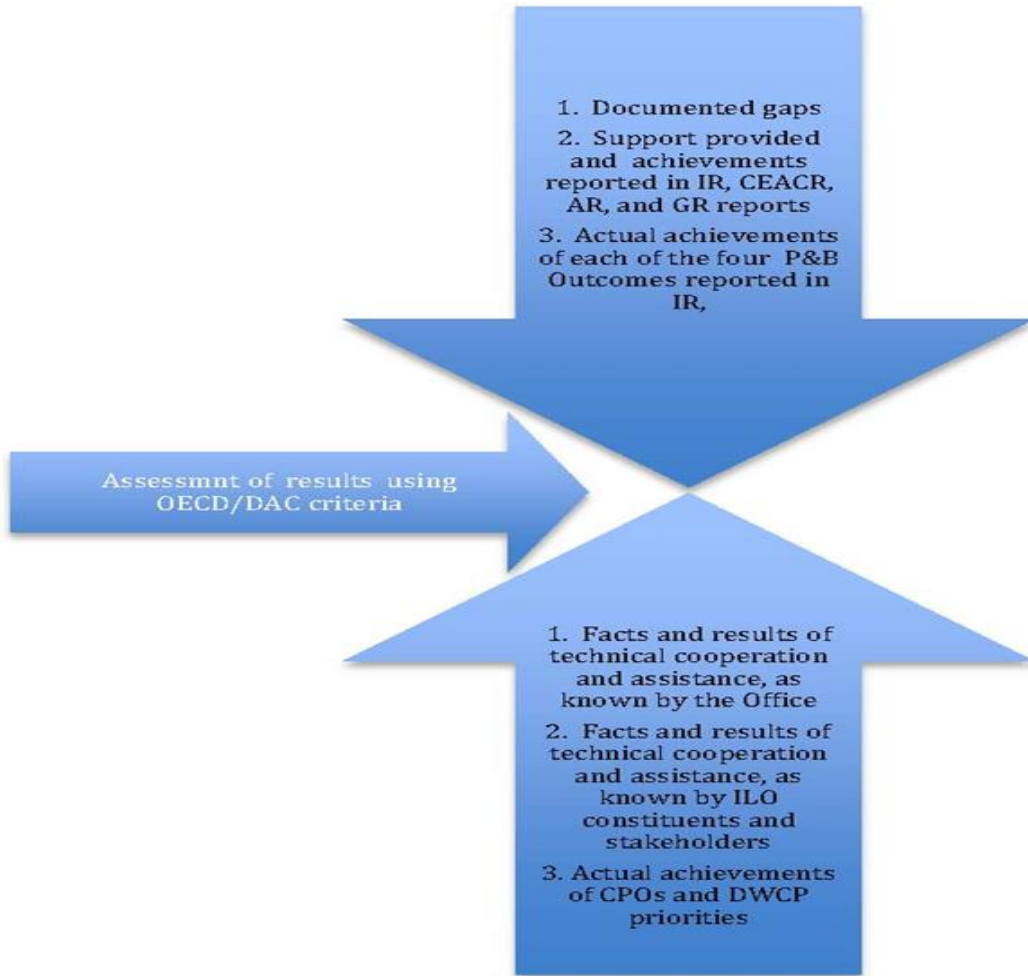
1. Documented gaps

2. Support provided and achievements reported in IR, CEACR, AR, and GR reports

3. Actual achievements of each of the four P&B Outcomes reported in IR,

Assessmnt of results using OECD/DAC criteria

1. Facts and results of technical cooperation and assistance, as known by the Office

2. Facts and results of technical cooperation and assistance, as known by ILO constituents and stakeholders

3. Actual achievements of CPOs and DWCP priorities